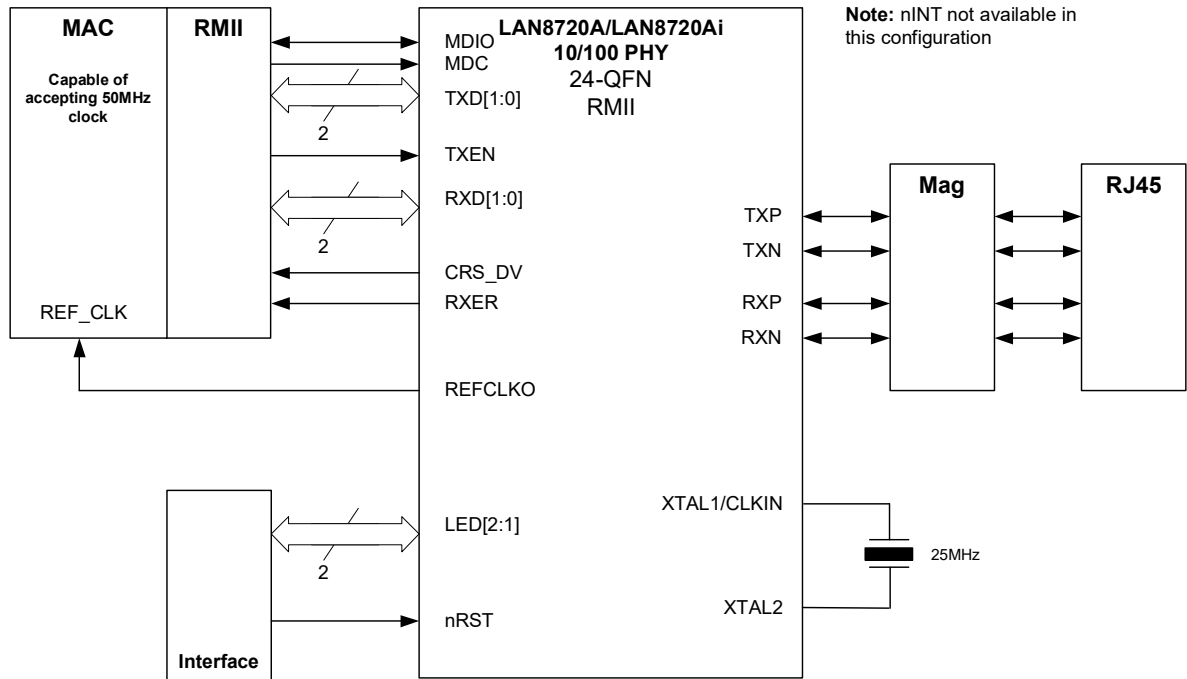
MAC

Capable of accepting 50MHz clock

REF_CLK

RMII

MDIO
MDC
TXD[1:0]
2
TXEN
RXD[1:0]
2
CRS_DV
RXER
REFCLKO

LAN8720A/LAN8720Ai
10/100 PHY
24-QFN
RMII

Note: nINT not available in this configuration

TXP
TXN
RXP
RXN

Mag

RJ45

XTAL1/CLKIN
XTAL2

25MHz

LED[2:1]
2
nRST

Interface